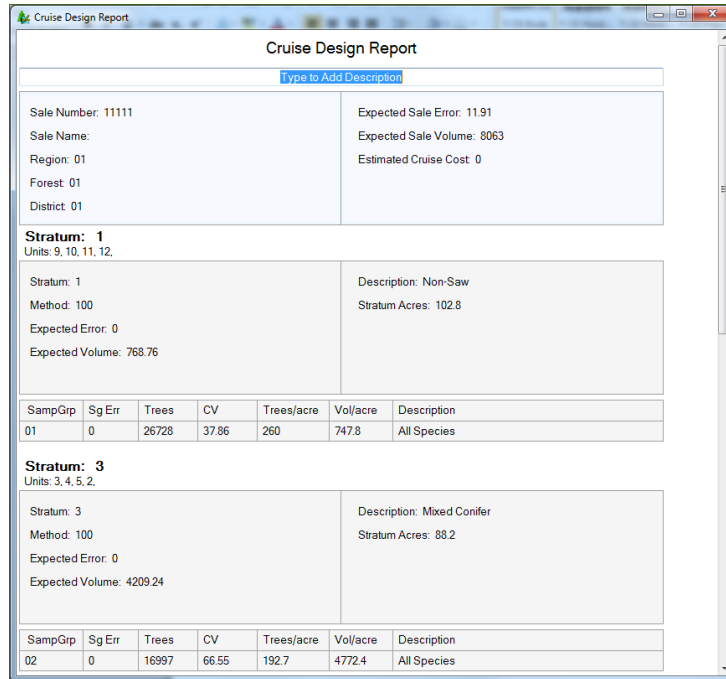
Cruise Design Report

Cruise Design Report

Type to Add Description

Sale Number: 11111

Sale Name:

Region: 01

Forest: 01

District: 01

Expected Sale Error: 11.91

Expected Sale Volume: 8063

Estimated Cruise Cost: 0

**Stratum: 1**
Units: 9, 10, 11, 12,

Stratum: 1

Method: 100

Expected Error: 0

Expected Volume: 768.76

Description: Non-Saw

Stratum Acres: 102.8

| SampGrp | Sg Err | Trees | CV | Trees/acre | Vol/acre | Description |
|---|---|---|---|---|---|---|
| 01 | 0 | 26728 | 37.86 | 260 | 747.8 | All Species |

**Stratum: 3**
Units: 3, 4, 5, 2,

Stratum: 3

Method: 100

Expected Error: 0

Expected Volume: 4209.24

Description: Mixed Conifer

Stratum Acres: 88.2

| SampGrp | Sg Err | Trees | CV | Trees/acre | Vol/acre | Description |
|---|---|---|---|---|---|---|
| 02 | 0 | 16997 | 66.55 | 192.7 | 4772.4 | All Species |